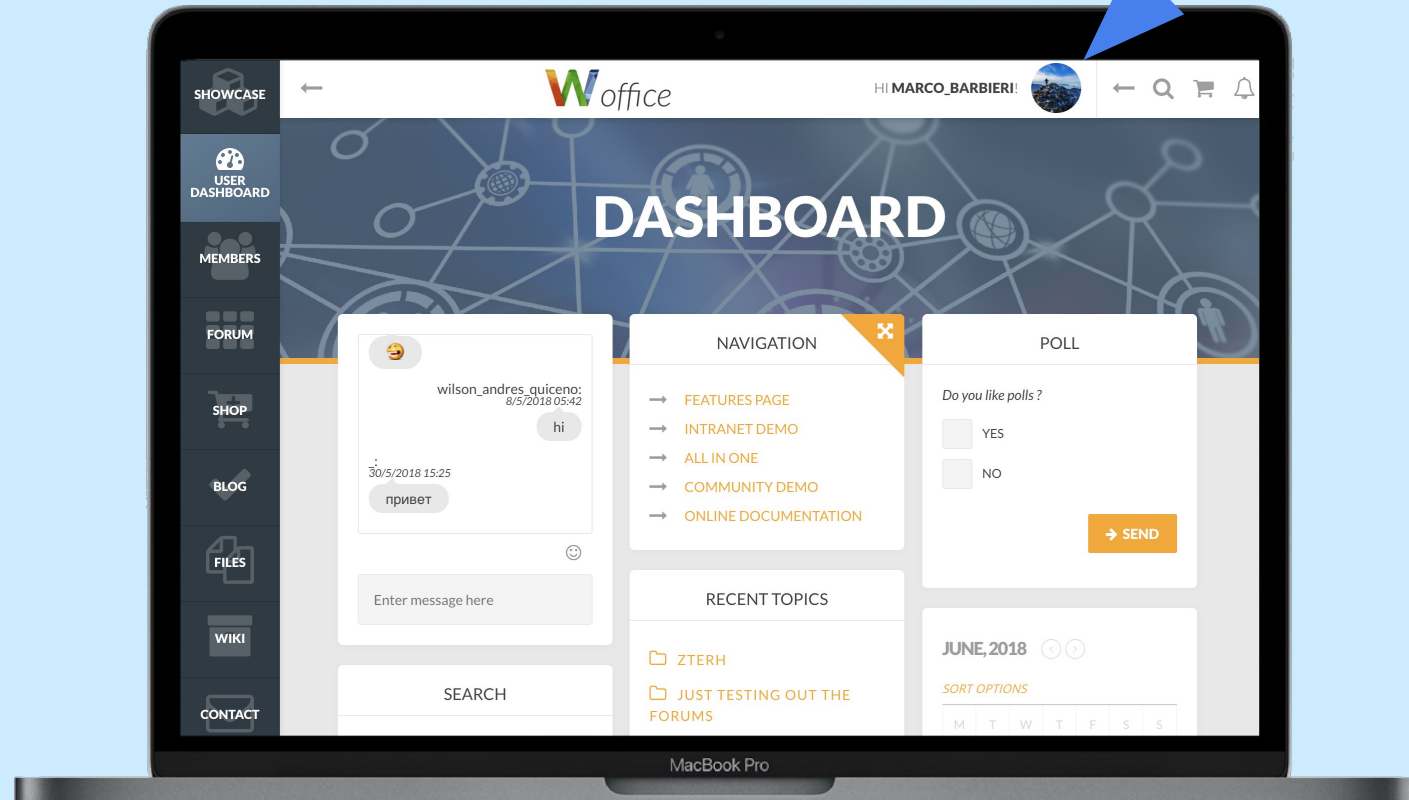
SHOWCASE

USER DASHBOARD

MEMBERS

FORUM

SHOP

BLOG

FILES

WIKI

CONTACT

W office

HI MARCO_BARBIERI!

DASHBOARD

wilson_andres_quiceno:
8/5/2018 05:42

hi

:
30/5/2018 15:25

привет

Enter message here

SEARCH

NAVIGATION

FEATURES PAGE
INTRANET DEMO
ALL IN ONE
COMMUNITY DEMO
ONLINE DOCUMENTATION

RECENT TOPICS

ZTERH
JUST TESTING OUT THE FORUMS

POLL

Do you like polls ?

YES
NO

SEND

JUNE, 2018

SORT OPTIONS

| M | T | W | T | F | S | S |
|---|---|---|---|---|---|---|

MacBook Pro